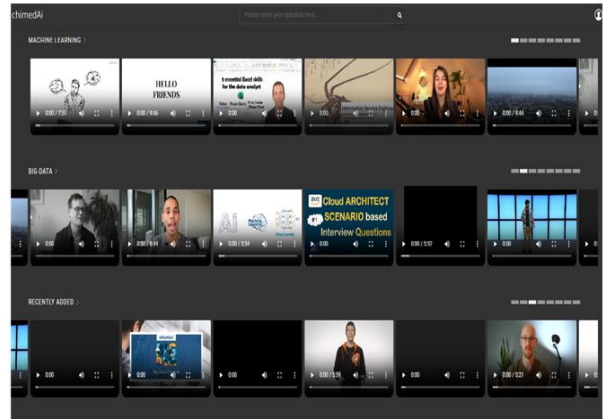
chimedAi

Please enter your question here...

MACHINE LEARNING >

HELLO FRIENDS

8 essential Excel skills for the data analyst

0:00 / 7:51

0:00 / 9:46

0:00 / 9:46

BIG DATA >

Cloud ARCHITECT SCENARIO based Interview Questions

#1

0:00

0:00 / 8:44

0:00 / 5:34

0:00 / 5:52

0:00

RECENTLY ADDED >

0:00

0:00

0:00 / 5:35

0:00

0:00 / 5:21